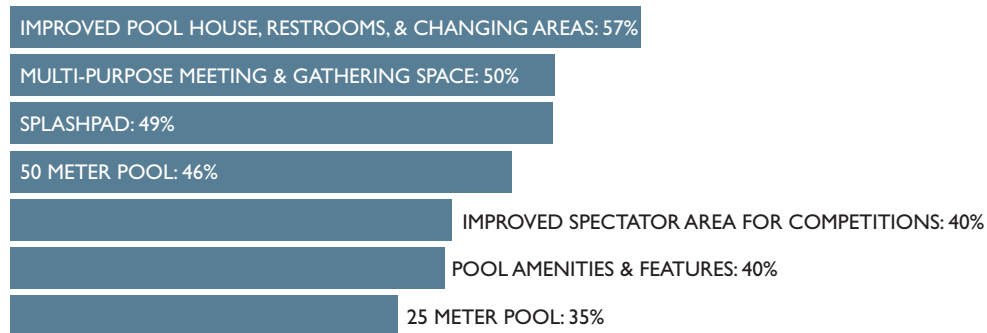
IMPROVED POOL HOUSE, RESTROOMS, & CHANGING AREAS: 57%

MULTI-PURPOSE MEETING & GATHERING SPACE: 50%

SPLASHPAD: 49%

50 METER POOL: 46%

IMPROVED SPECTATOR AREA FOR COMPETITIONS: 40%

POOL AMENITIES & FEATURES: 40%

25 METER POOL: 35%